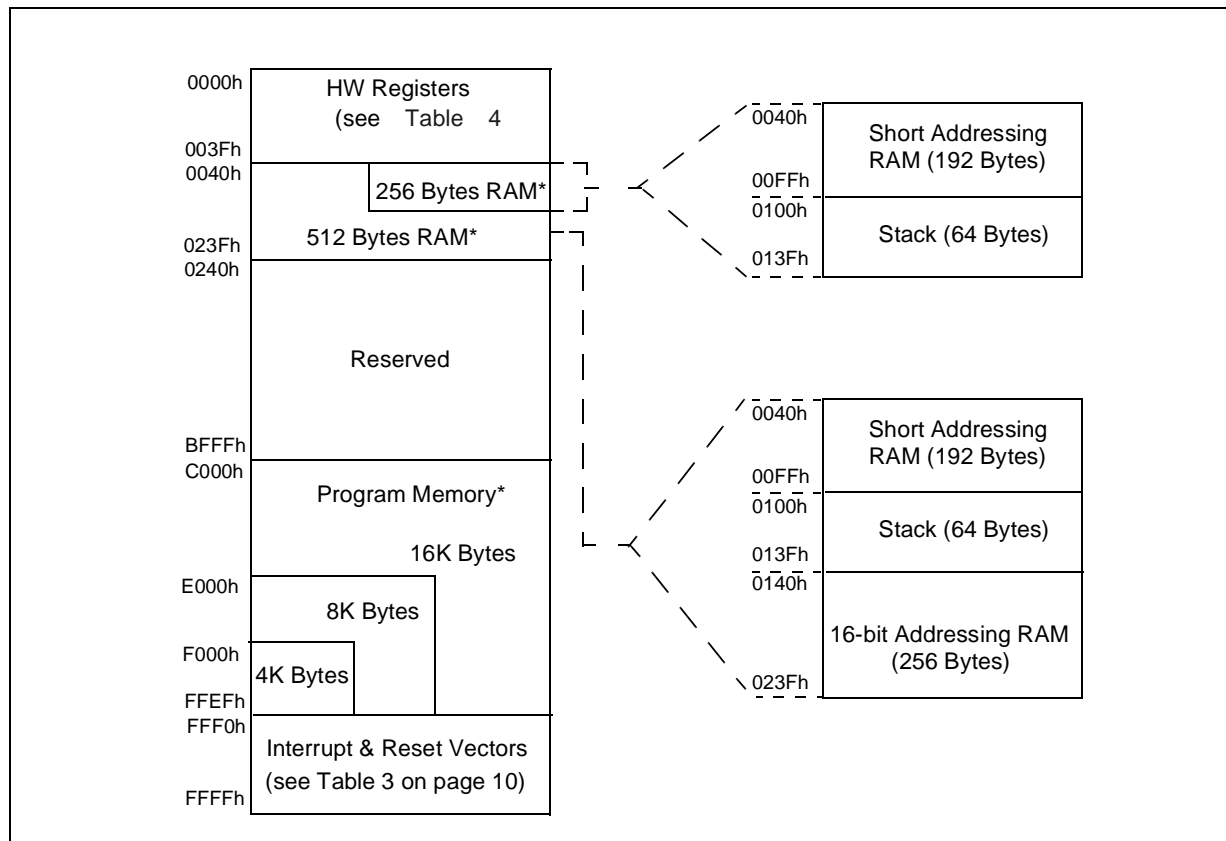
0000h
HW Registers
(see Table 4
003Fh
0040h
256 Bytes RAM*
023Fh
512 Bytes RAM*
0240h
Reserved
BFFFh
C000h
Program Memory*
16K Bytes
E000h
8K Bytes
F000h
4K Bytes
FFEFh
FFF0h
Interrupt & Reset Vectors
(see Table 3 on page 10)
FFFFh

0040h
Short Addressing RAM (192 Bytes)
00FFh
0100h
Stack (64 Bytes)
013Fh

0040h
Short Addressing RAM (192 Bytes)
00FFh
0100h
Stack (64 Bytes)
013Fh
0140h
16-bit Addressing RAM (256 Bytes)
023Fh